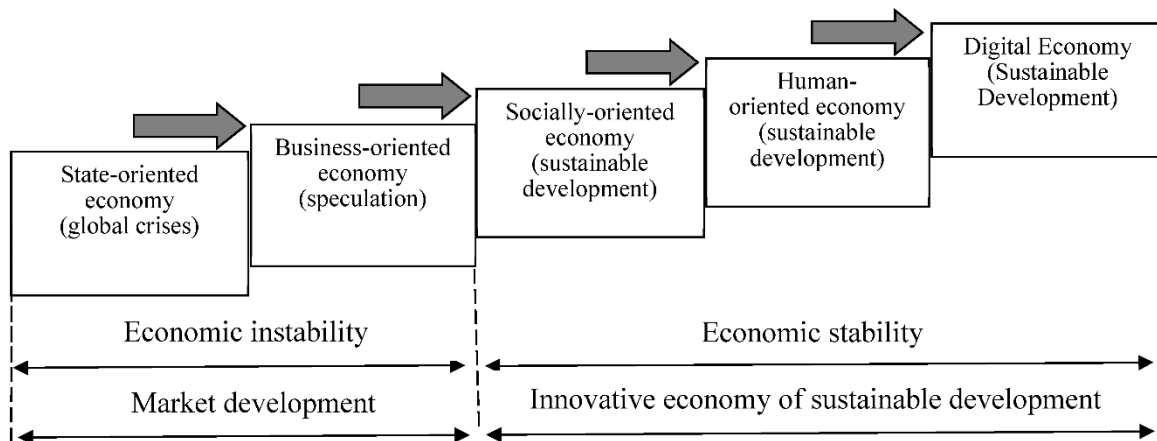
State-oriented economy (global crises)

Business-oriented economy (speculation)

Socially-oriented economy (sustainable development)

Human-oriented economy (sustainable development)

Digital Economy (Sustainable Development)

Economic instability

Economic stability

Market development

Innovative economy of sustainable development